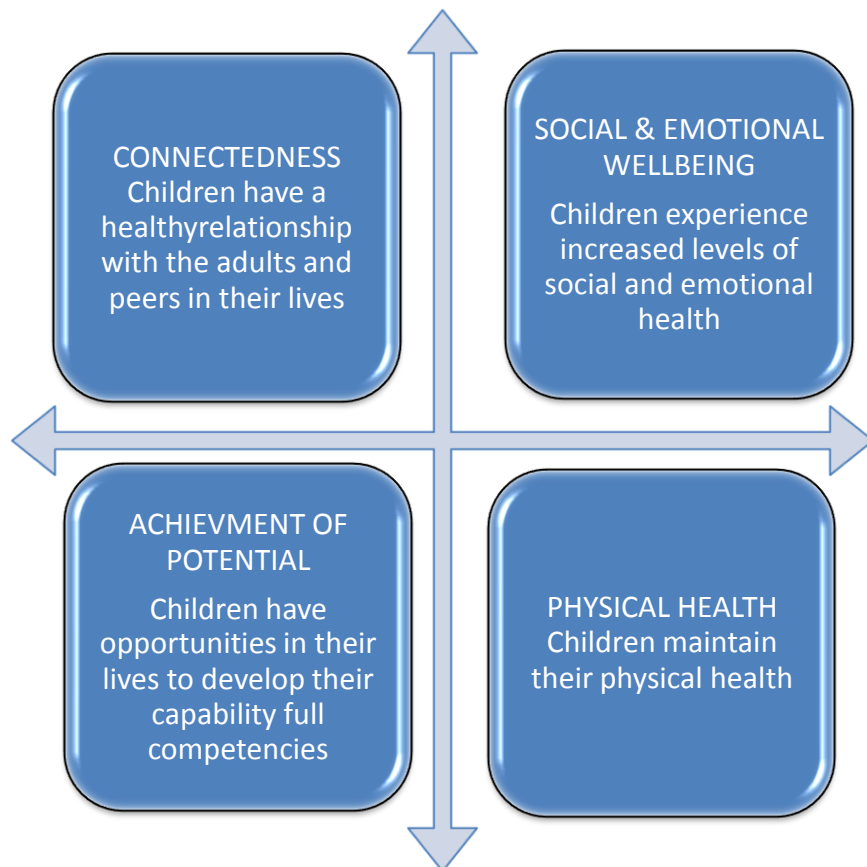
CONNECTEDNESS
Children have a healthyrelationship with the adults and peers in their lives

SOCIAL & EMOTIONAL WELLBEING

Children experience increased levels of social and emotional health

ACHIEVMENT OF POTENTIAL

Children have opportunities in their lives to develop their capability full competencies

PHYSICAL HEALTH
Children maintain their physical health